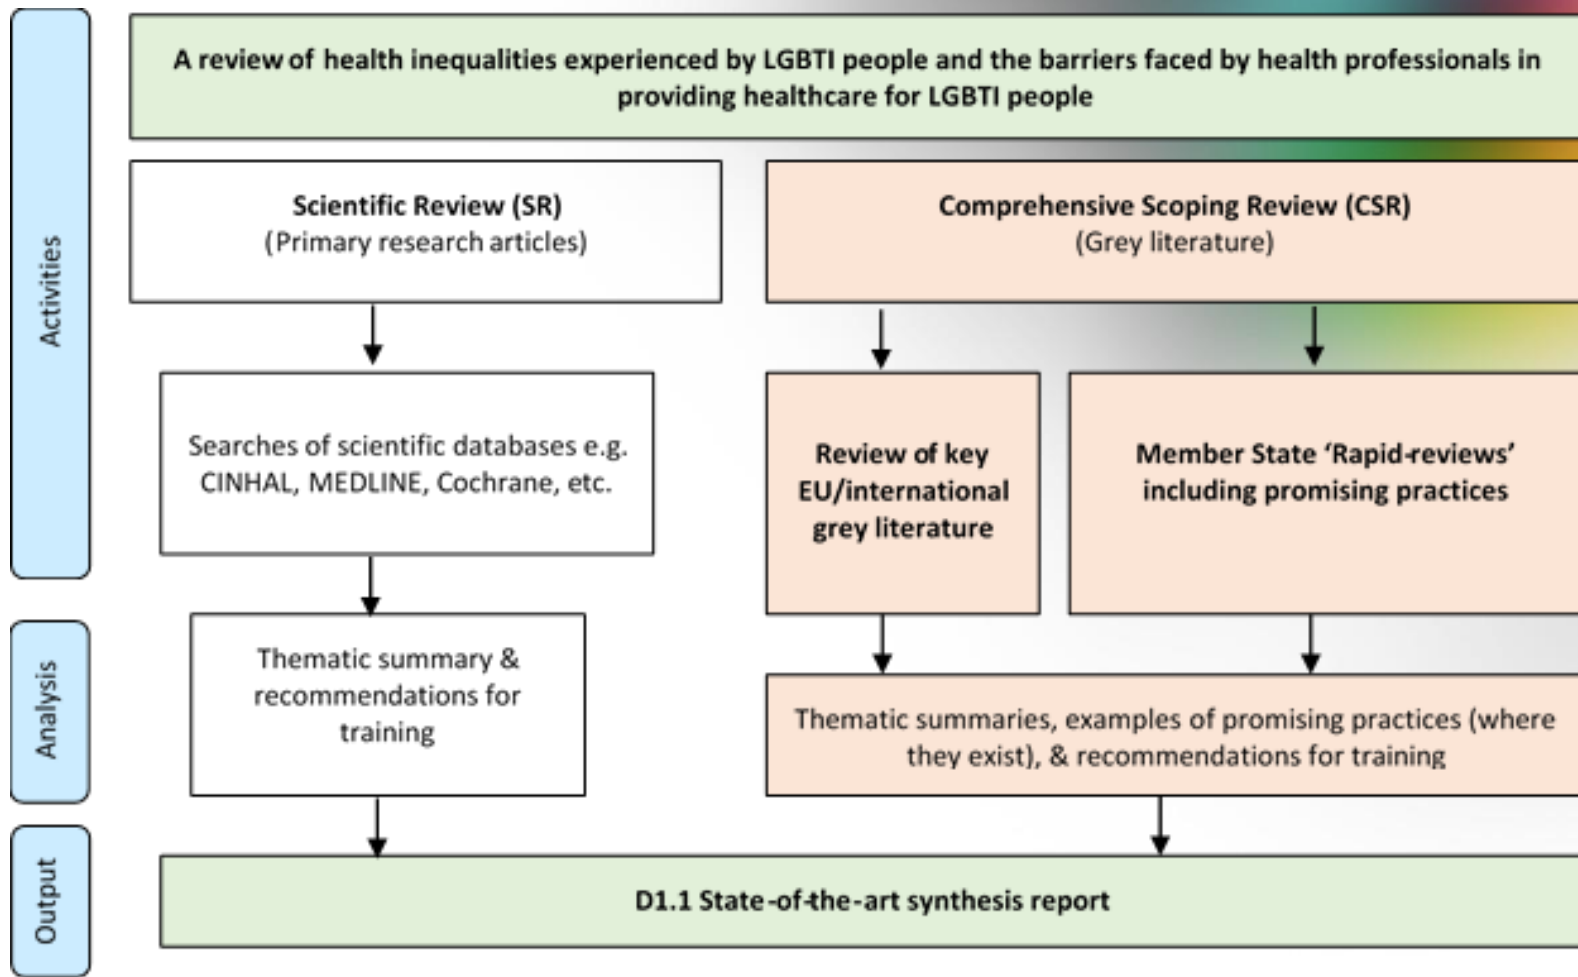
Activities

A review of health inequalities experienced by LGBTI people and the barriers faced by health professionals in providing healthcare for LGBTI people

Scientific Review (SR)
(Primary research articles)

Comprehensive Scoping Review (CSR)
(Grey literature)

Searches of scientific databases e.g. CINHAL, MEDLINE, Cochrane, etc.

Review of key EU/international grey literature

Member State 'Rapid-reviews' including promising practices

Analysis

Thematic summary & recommendations for training

Thematic summaries, examples of promising practices (where they exist), & recommendations for training

Output

D1.1 State-of-the-art synthesis report